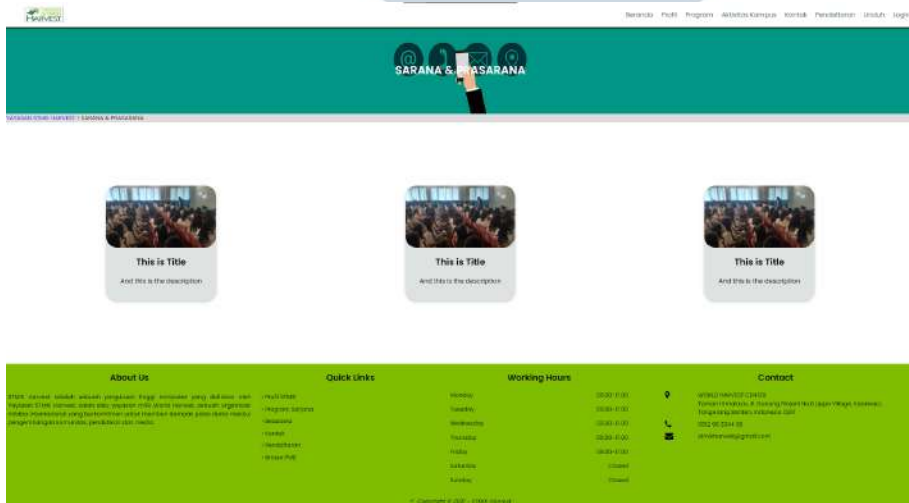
HARVEST

Beranda Profil Program Aktivitas Kampus Kontak Pendaftaran Unduh Login

SARANA & PRASARANA

YAYASAN STMIK HARVEST > Sarana & Prasarana

This is Title

And this is the description

This is Title

And this is the description

This is Title

And this is the description

About Us

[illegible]

Quick Links

- Profil STMIK
- Program Sarjana
- Beasiswa
- Kontak
- Pendaftaran
- Unduh PMB

Working Hours

| | |
|---|---|
| Monday | 08.00-17.00 |
| Tuesday | 08.00-17.00 |
| Wednesday | 08.00-17.00 |
| Thursday | 08.00-17.00 |
| Friday | 08.00-17.00 |
| Saturday | Closed |
| Sunday | Closed |

Contact

WORLD HARVEST CENTER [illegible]

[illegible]

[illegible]

© Copyright © 2021 - STMIK Harvest